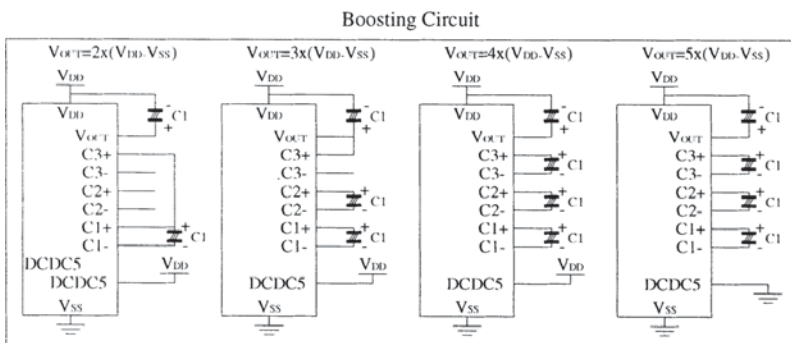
Boosting Circuit

$V_{OUT}=2x(V_{DD}-V_{SS})$

$V_{DD}$

$V_{DD}$

$V_{OUT}$

C3+

C3-

C2+

C2-

C1+

C1-

DCDC5

DCDC5

$V_{SS}$

- C1 +

+ C1 -

$V_{DD}$

$V_{OUT}=3x(V_{DD}-V_{SS})$

$V_{DD}$

$V_{DD}$

$V_{OUT}$

C3+

C3-

C2+

C2-

C1+

C1-

DCDC5

$V_{SS}$

- C1 +

+ C1 -

+ C1 -

$V_{DD}$

$V_{OUT}=4x(V_{DD}-V_{SS})$

$V_{DD}$

$V_{DD}$

$V_{OUT}$

C3+

C3-

C2+

C2-

C1+

C1-

DCDC5

$V_{SS}$

- C1 +

+ C1 -

+ C1 -

+ C1 -

$V_{DD}$

$V_{OUT}=5x(V_{DD}-V_{SS})$

$V_{DD}$

$V_{DD}$

$V_{OUT}$

C3+

C3-

C2+

C2-

C1+

C1-

DCDC5

$V_{SS}$

- C1 +

+ C1 -

+ C1 -

+ C1 -